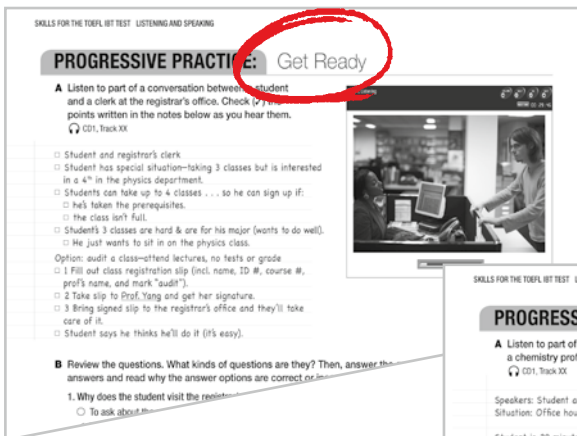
SKILLS FOR THE TOEFL IBT TEST LISTENING AND SPEAKING

PROGRESSIVE PRACTICE: Get Ready

A Listen to part of a conversation between a student and a clerk at the registrar's office. Check (✓) the points written in the notes below as you hear them.
CD1, Track XX

□ Student and registrar's clerk
□ Student has special situation—taking 3 classes but is interested in a $4^{th}$ in the physics department.
□ Students can take up to 4 classes . . . so he can sign up if:
□ he's taken the prerequisites.
□ the class isn't full.
□ Student's 3 classes are hard & are for his major (wants to do well).
□ He just wants to sit in on the physics class.
Option: audit a class—attend lectures, no tests or grade
□ 1 Fill out class registration slip (incl. name, ID #, course #, prof's name, and mark "audit").
□ 2 Take slip to Prof. Yang and get her signature.
□ 3 Bring signed slip to the registrar's office and they'll take care of it.
□ Student says he thinks he'll do it (it's easy).

B Review the questions. What kinds of questions are they? Then, answer the answers and read why the answer options are correct or in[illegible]

1. Why does the student visit the registr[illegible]
○ To ask about the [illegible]

SKILLS FOR THE TOEFL IBT TEST

PROGRESS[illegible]

A Listen to part of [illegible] a chemistry prof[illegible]
CD1, Track XX

Speakers: Student a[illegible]
Situation: Office hou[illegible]